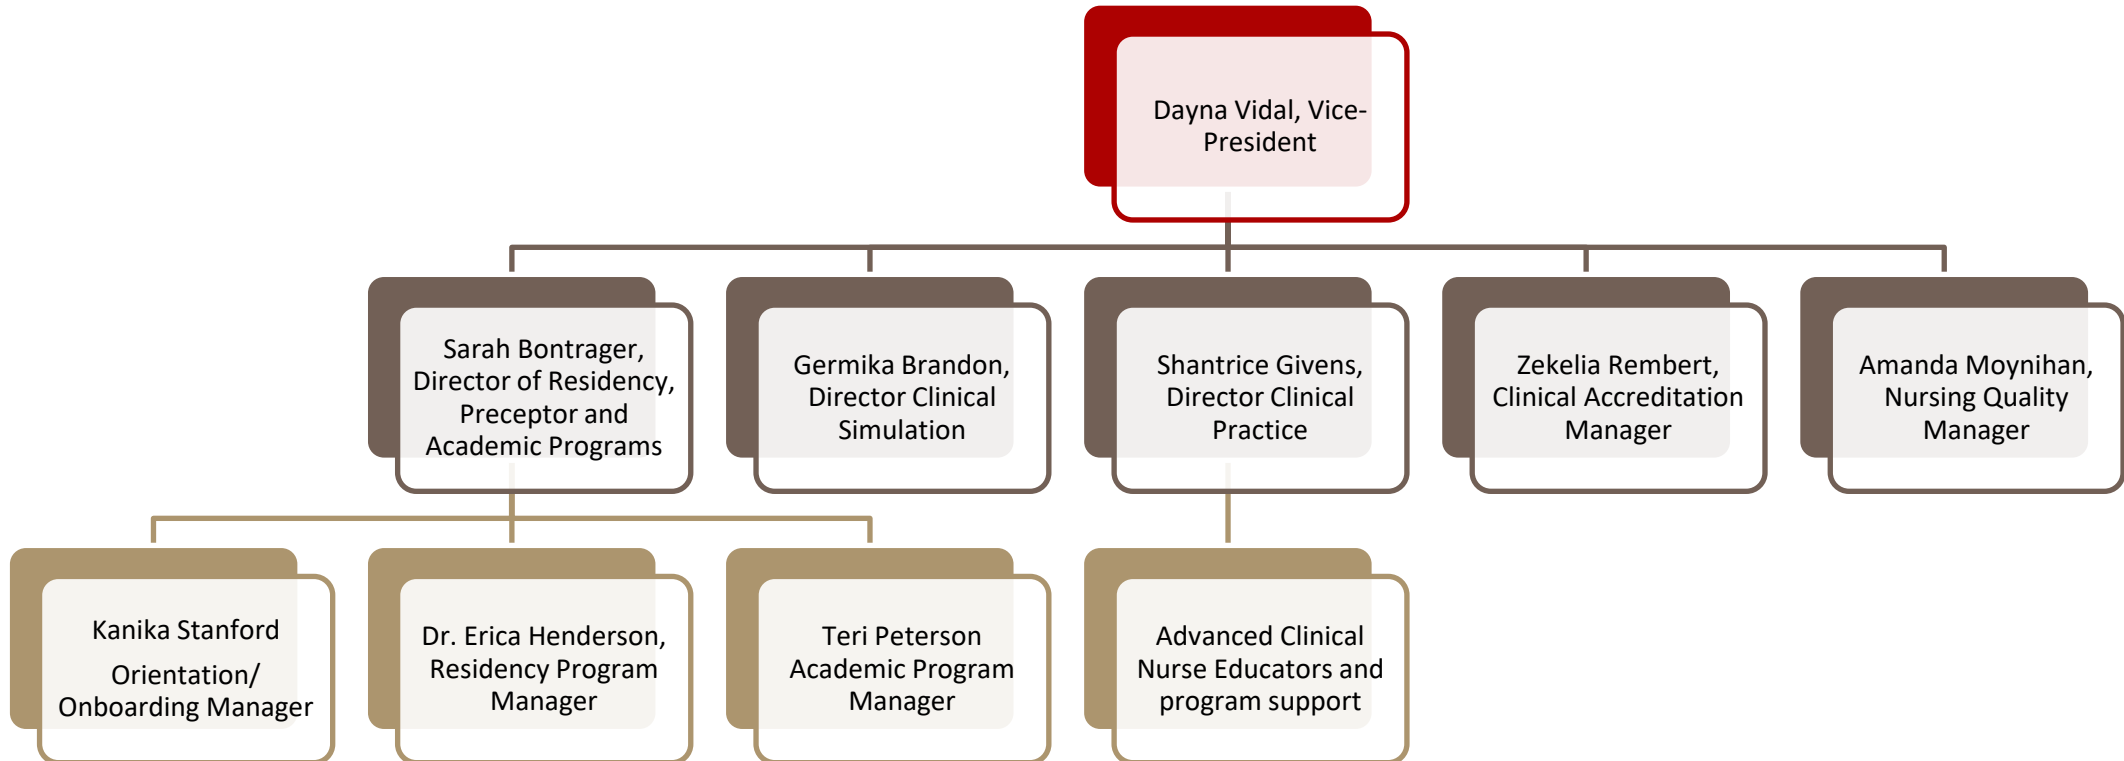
Dayna Vidal, Vice-President

Sarah Bontrager, Director of Residency, Preceptor and Academic Programs

Germika Brandon, Director Clinical Simulation

Shantrice Givens, Director Clinical Practice

Zekelia Rembert, Clinical Accreditation Manager

Amanda Moynihan, Nursing Quality Manager

Kanika Stanford

Orientation/ Onboarding Manager

Dr. Erica Henderson, Residency Program Manager

Teri Peterson Academic Program Manager

Advanced Clinical Nurse Educators and program support